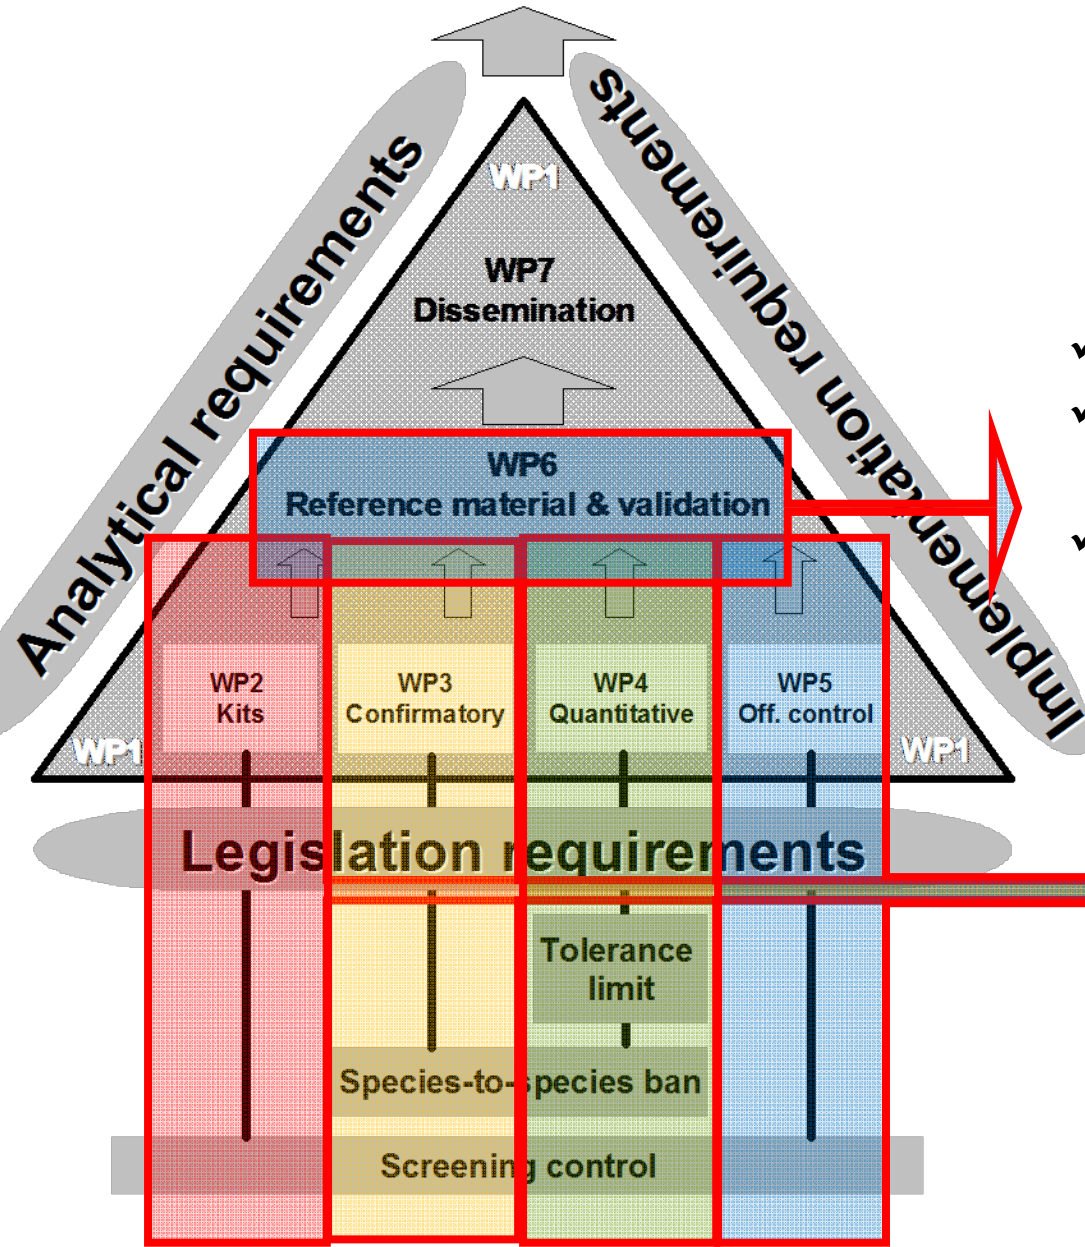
Analytical requirements

Implementation requirements

WP1

WP7
Dissemination

WP6
Reference material & validation

WP2
Kits

WP3
Confirmatory

WP4
Quantitative

WP5
Off. control

WP1

WP1

Legislation requirements

Tolerance limit

Species-to-species ban

Screening control